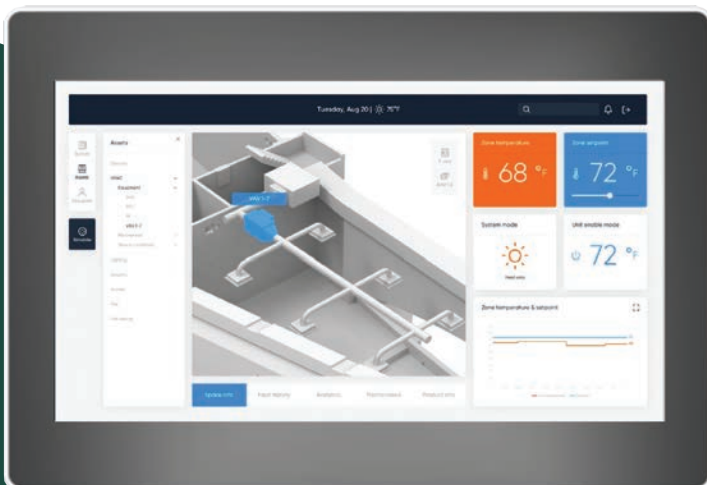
Tuesday, Aug 20 | 70°F

Assets

HVAC

Equipment

Lighting

Zone temperature

68 °F

Zone setpoint

72 °F

System mode

Heat only

Unit enable mode

72 °F

Zone temperature & setpoint

System info

Fault history

Analytics

Parameters

Product info